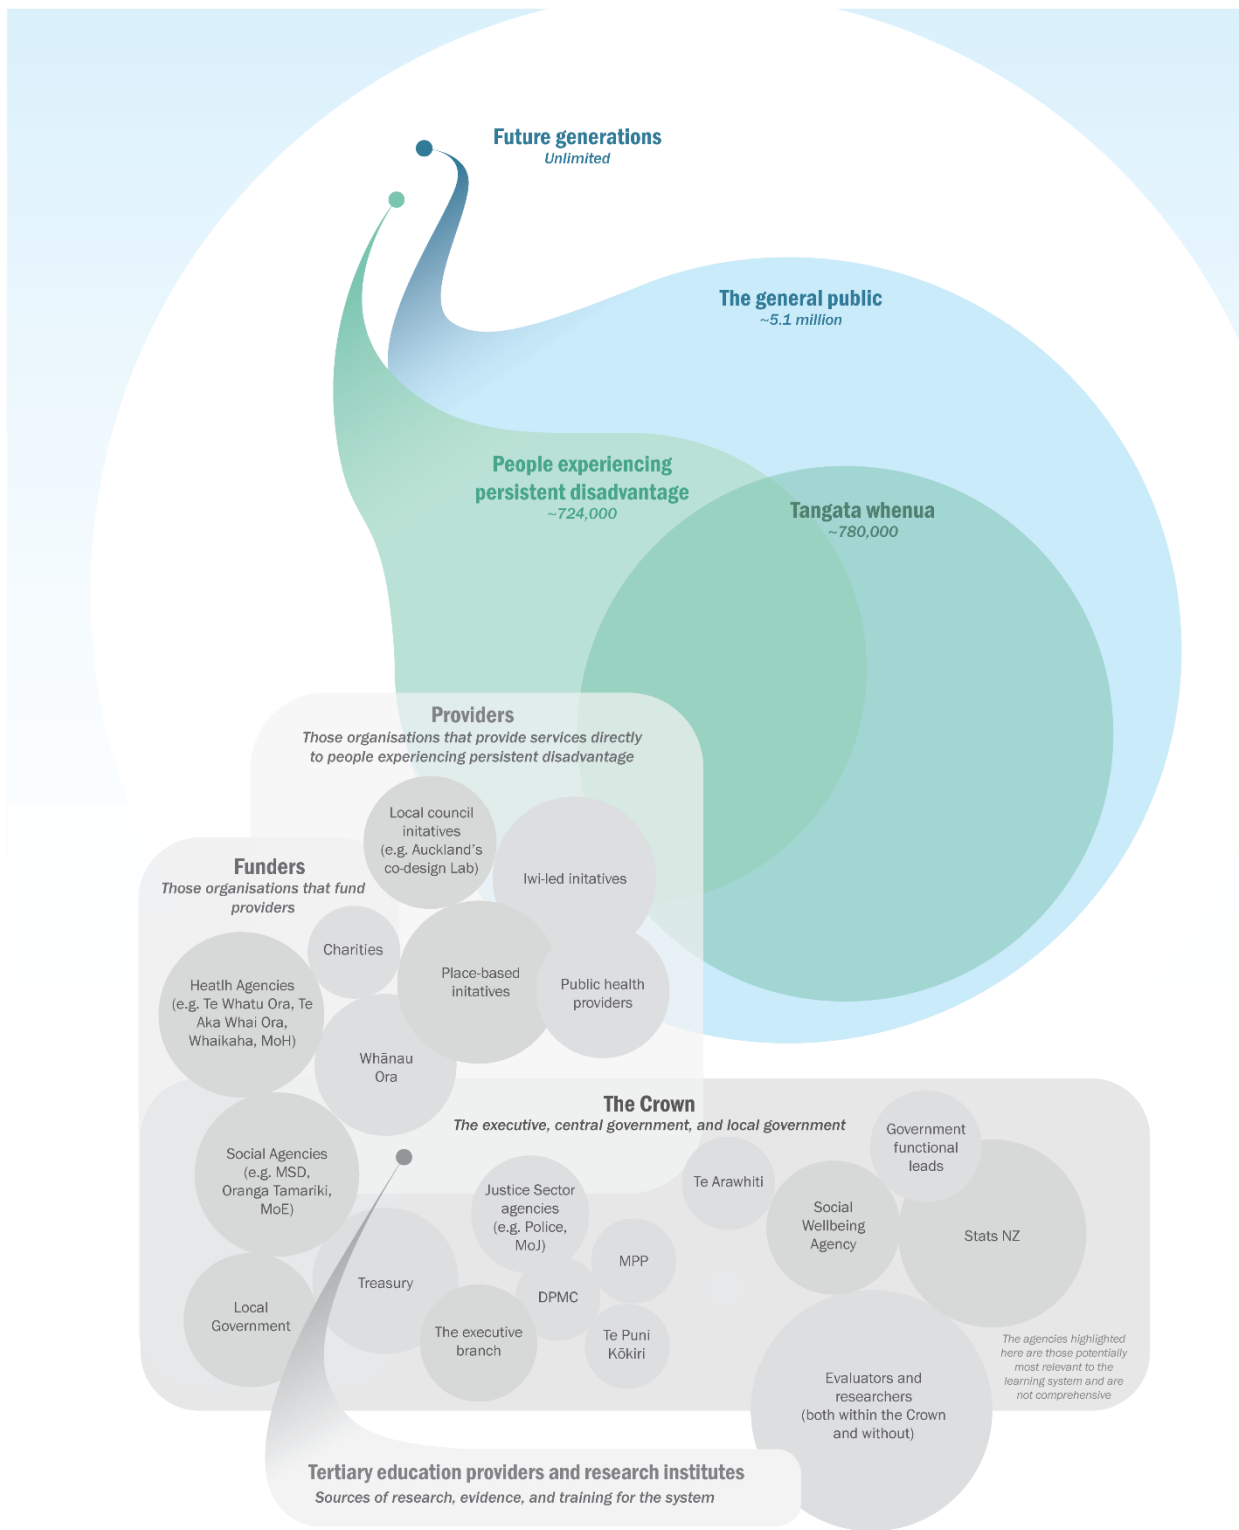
Future generations
Unlimited

The general public
~5.1 million

People experiencing persistent disadvantage
~724,000

Tangata whenua
~780,000

Providers
Those organisations that provide services directly to people experiencing persistent disadvantage

Local council initatives (e.g. Auckland's co-design Lab)

Iwi-led initatives

Funders
Those organisations that fund providers

Charities

Place-based initatives

Public health providers

Heatlh Agencies (e.g. Te Whatu Ora, Te Aka Whai Ora, Whaikaha, MoH)

Whānau Ora

The Crown
The executive, central government, and local government

Government functional leads

Social Agencies (e.g. MSD, Oranga Tamariki, MoE)

Te Arawhiti

Justice Sector agencies (e.g. Police, MoJ)

Social Wellbeing Agency

Stats NZ

MPP

Treasury

DPMC

Local Government

The executive branch

Te Puni Kōkiri

The agencies highlighted here are those potentially most relevant to the learning system and are not comprehensive

Evaluators and researchers (both within the Crown and without)

Tertiary education providers and research institutes
Sources of research, evidence, and training for the system